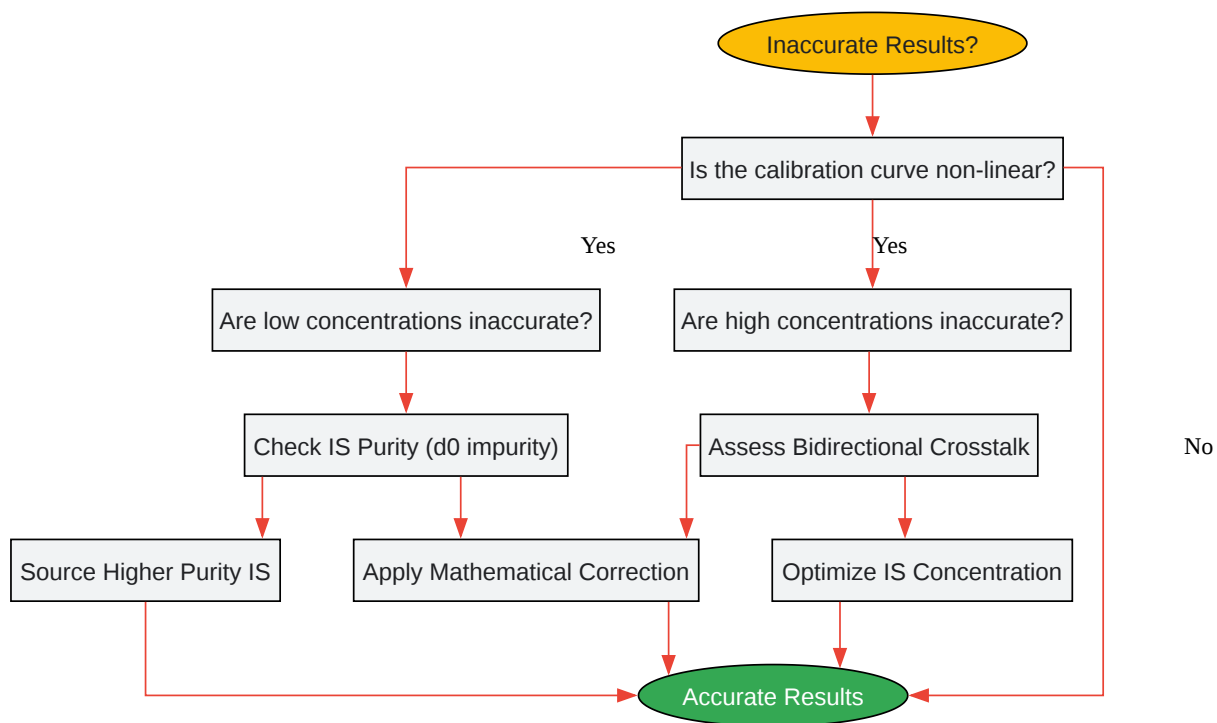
Inaccurate Results?

Is the calibration curve non-linear?

Yes

Yes

No

Are low concentrations inaccurate?

Are high concentrations inaccurate?

Check IS Purity (d0 impurity)

Assess Bidirectional Crosstalk

Source Higher Purity IS

Apply Mathematical Correction

Optimize IS Concentration

Accurate Results